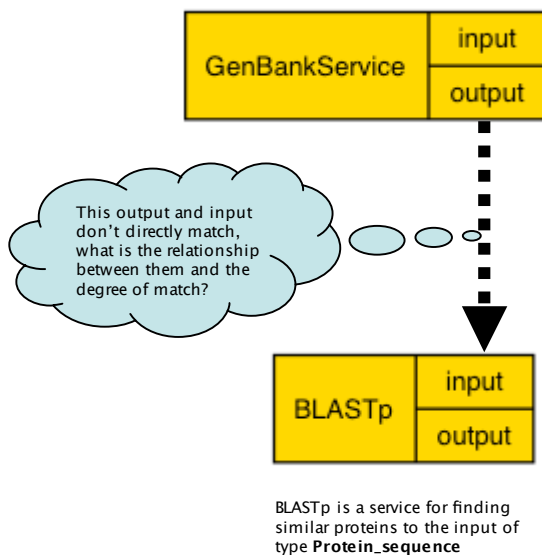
GenBankService

input

output

This output and input don't directly match, what is the relationship between them and the degree of match?

BLASTp

input

output

BLASTp is a service for finding similar proteins to the input of type **Protein_sequence**